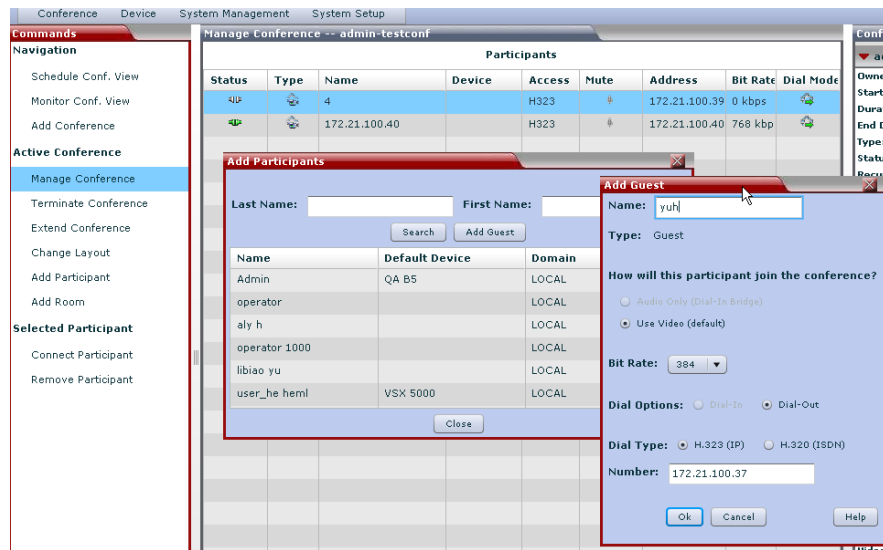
Conference Device System Management System Setup

Commands

Navigation

Schedule Conf. View

Monitor Conf. View

Add Conference

Active Conference

Manage Conference

Terminate Conference

Extend Conference

Change Layout

Add Participant

Add Room

Selected Participant

Connect Participant

Remove Participant

Manage Conference -- admin-testconf

Participants

| Status | Type | Name | Device | Access | Mute | Address | Bit Rate | Dial Mode |
|---|---|---|---|---|---|---|---|---|
| | | 4 | | H323 | | 172.21.100.39 | 0 kbps | |
| | | 172.21.100.40 | | H323 | | 172.21.100.40 | 768 kbp | |

Add Participants

Last Name: First Name:

Search Add Guest

| Name | Default Device | Domain |
|---|---|---|
| Admin | QA B5 | LOCAL |
| operator | | LOCAL |
| aly h | | LOCAL |
| operator 1000 | | LOCAL |
| libiao yu | | LOCAL |
| user_he heml | VSX 5000 | LOCAL |

Close

Add Guest

Name: yuh

Type: Guest

How will this participant join the conference?

Audio Only (Dial-In Bridge)

Use Video (default)

Bit Rate: 384

Dial Options: Dial-In Dial-Out

Dial Type: H.323 (IP) H.320 (ISDN)

Number: 172.21.100.37

Ok Cancel Help

Conf

Owne

Start

Dura

End D

Type

Statu

Recu